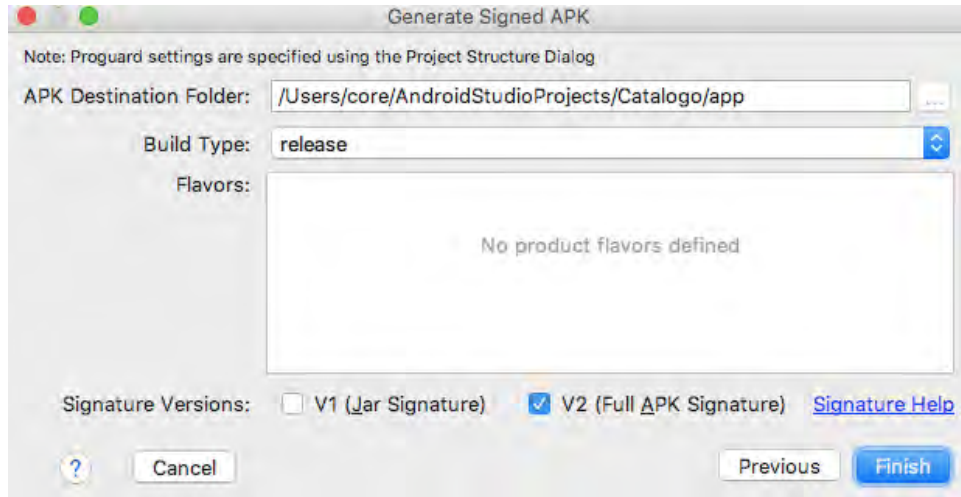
Generate Signed APK

Note: Proguard settings are specified using the Project Structure Dialog

APK Destination Folder: /Users/core/AndroidStudioProjects/Catalogo/app ...

Build Type: release

Flavors:

No product flavors defined

Signature Versions: V1 (Jar Signature) V2 (Full APK Signature) Signature Help

? Cancel Previous Finish